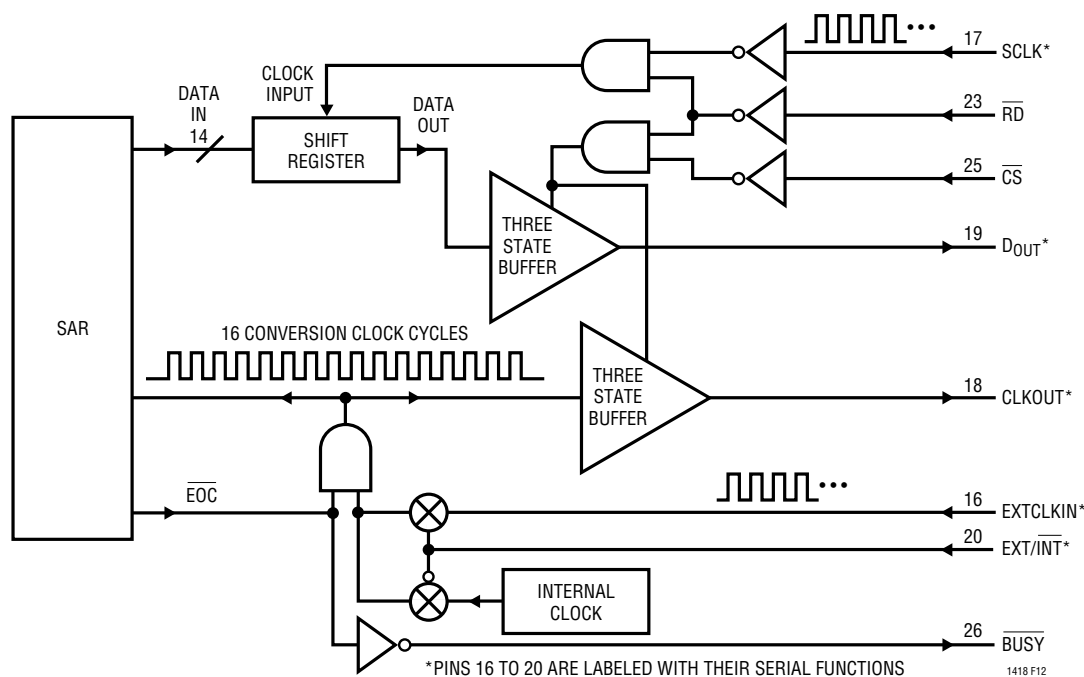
17 SCLK*

23 $\overline{RD}$

25 $\overline{CS}$

19 $D_{OUT}$*

18 CLKOUT*

16 EXTCLKIN*

20 EXT/$\overline{INT}$*

26 $\overline{BUSY}$

CLOCK INPUT

DATA IN 14

SHIFT REGISTER

DATA OUT

THREE STATE BUFFER

SAR

16 CONVERSION CLOCK CYCLES

THREE STATE BUFFER

$\overline{EOC}$

INTERNAL CLOCK

*PINS 16 TO 20 ARE LABELED WITH THEIR SERIAL FUNCTIONS

1418 F12